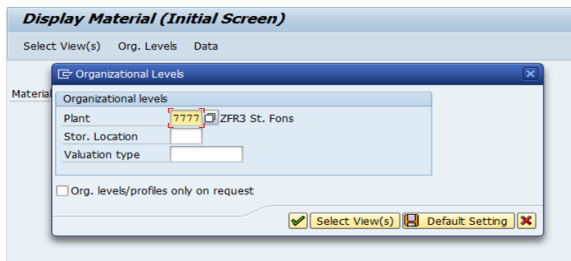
Display Material (Initial Screen)

Select View(s) Org. Levels Data

Material

Organizational Levels

Organizational levels

Plant 7777 ZFR3 St. Fons

Stor. Location

Valuation type

Org. levels/profiles only on request

Select View(s) Default Setting